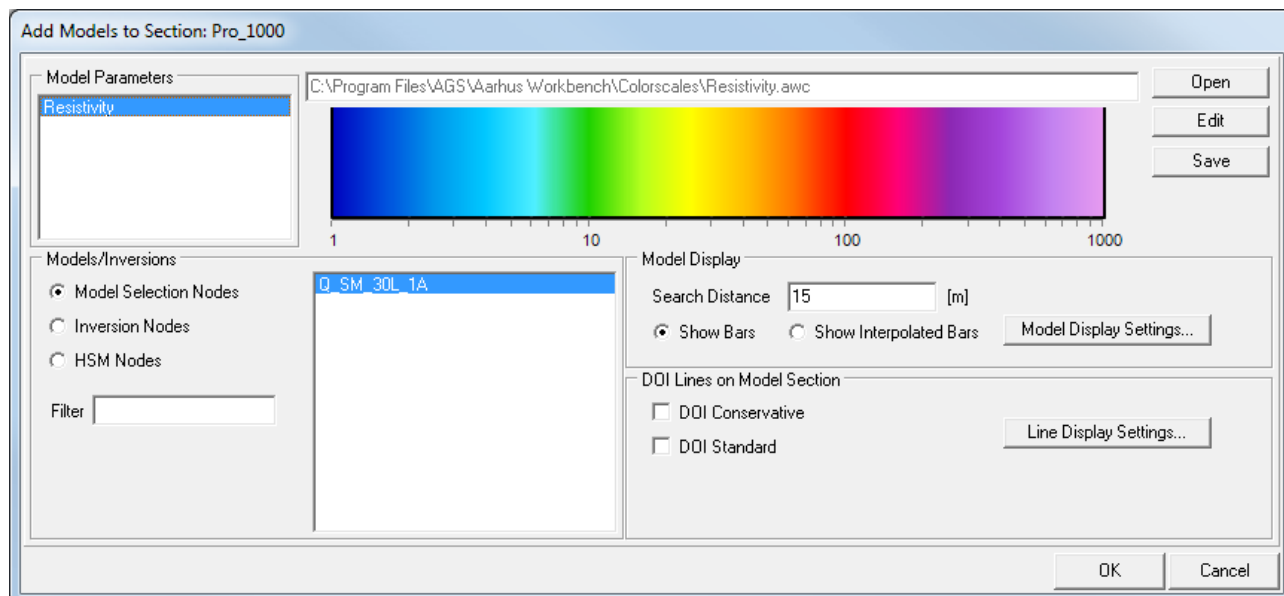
Add Models to Section: Pro_1000

Model Parameters

Resistivity

C:\Program Files\AGS\Aarhus Workbench\Colorscales\Resistivity.awc

Open

Edit

Save

1 10 100 1000

Models/Inversions

Model Selection Nodes

Inversion Nodes

HSM Nodes

Filter

Q_SM_30L_1A

Model Display

Search Distance 15 [m]

Show Bars

Show Interpolated Bars

Model Display Settings...

DOI Lines on Model Section

DOI Conservative

DOI Standard

Line Display Settings...

OK

Cancel